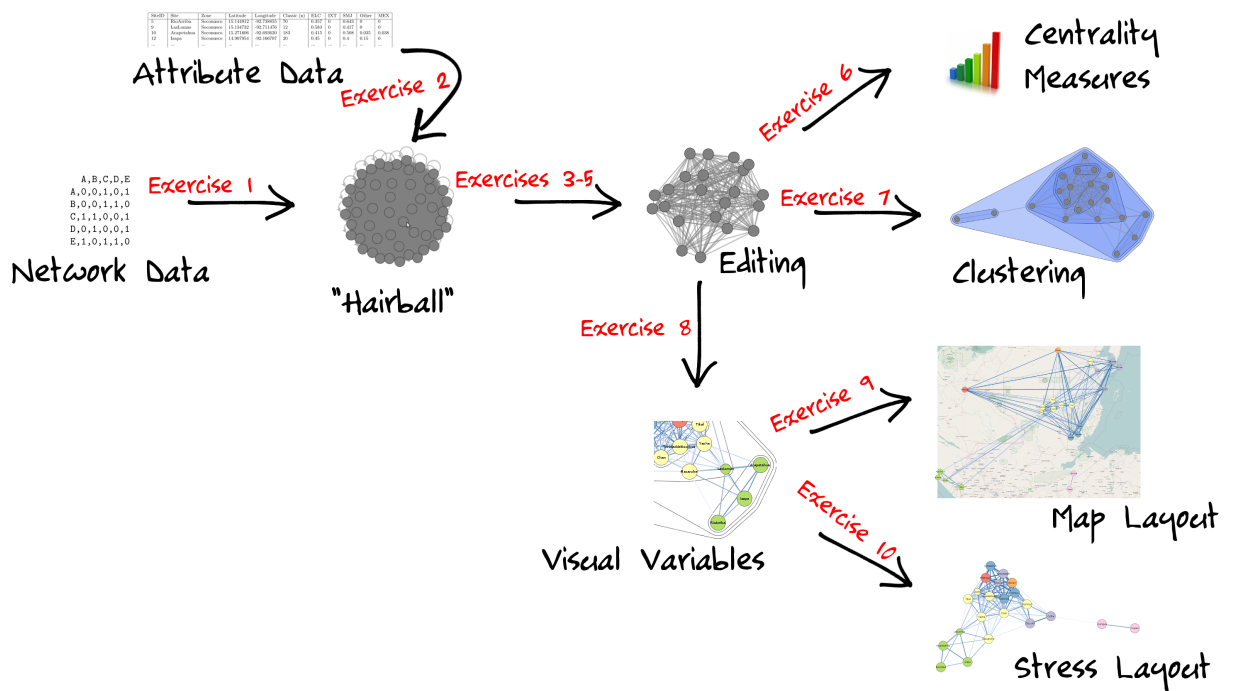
| SiteID | Site | Zone | Latitude | Longitude | Classic (n) | BLC | TXT | SMJ | Other | MFX |
|---|---|---|---|---|---|---|---|---|---|---|
| 5 | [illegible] | Soconusco | 15.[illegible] | -92.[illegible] | 70 | 0.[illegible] | 0 | 0.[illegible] | 0 | 0 |
| 9 | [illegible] | Soconusco | 15.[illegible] | -92.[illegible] | 12 | 0.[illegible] | 0 | 0.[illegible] | 0 | 0 |
| 10 | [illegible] | Soconusco | 15.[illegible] | -92.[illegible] | 183 | 0.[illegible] | 0 | 0.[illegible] | 0.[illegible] | 0.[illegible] |
| 12 | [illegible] | Soconusco | 14.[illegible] | -92.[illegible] | 20 | 0.45 | 0 | 0.4 | 0.15 | 0 |
| ... | ... | ... | ... | ... | ... | ... | ... | ... | ... | ... |

Attribute Data

Exercise 2

A,B,C,D,E
A,0,0,1,0,1
B,0,0,1,1,0
C,1,1,0,0,1
D,0,1,0,0,1
E,1,0,1,1,0

Exercise 1

Network Data

"Hairball"

Exercises 3-5

Editing

Exercise 6

Centrality Measures

Exercise 7

Clustering

Exercise 8

Visual Variables

Exercise 9

Map Layout

Exercise 10

Stress Layout